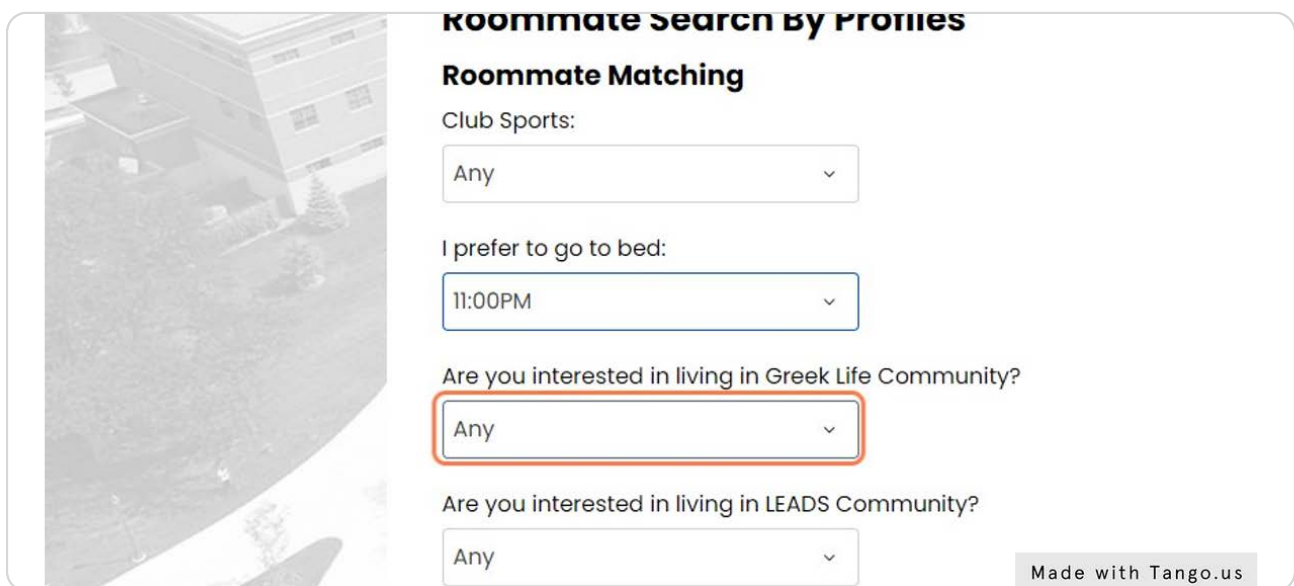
Roommate Search By Profiles

Roommate Matching

Club Sports:

Any

I prefer to go to bed:

11:00PM

Are you interested in living in Greek Life Community?

Any

Are you interested in living in LEADS Community?

Any

Made with Tango.us